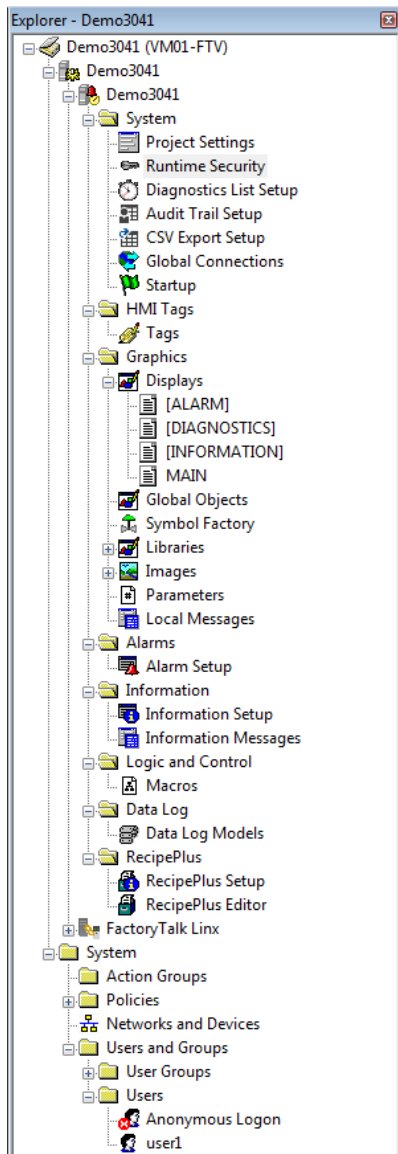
Explorer - Demo3041

Demo3041 (VM01-FTV)
Demo3041
Demo3041
System
Project Settings
Runtime Security
Diagnostics List Setup
Audit Trail Setup
CSV Export Setup
Global Connections
Startup
HMI Tags
Tags
Graphics
Displays
[ALARM]
[DIAGNOSTICS]
[INFORMATION]
MAIN
Global Objects
Symbol Factory
Libraries
Images
Parameters
Local Messages
Alarms
Alarm Setup
Information
Information Setup
Information Messages
Logic and Control
Macros
Data Log
Data Log Models
RecipePlus
RecipePlus Setup
RecipePlus Editor
FactoryTalk Linx
System
Action Groups
Policies
Networks and Devices
Users and Groups
User Groups
Users
Anonymous Logon
user1